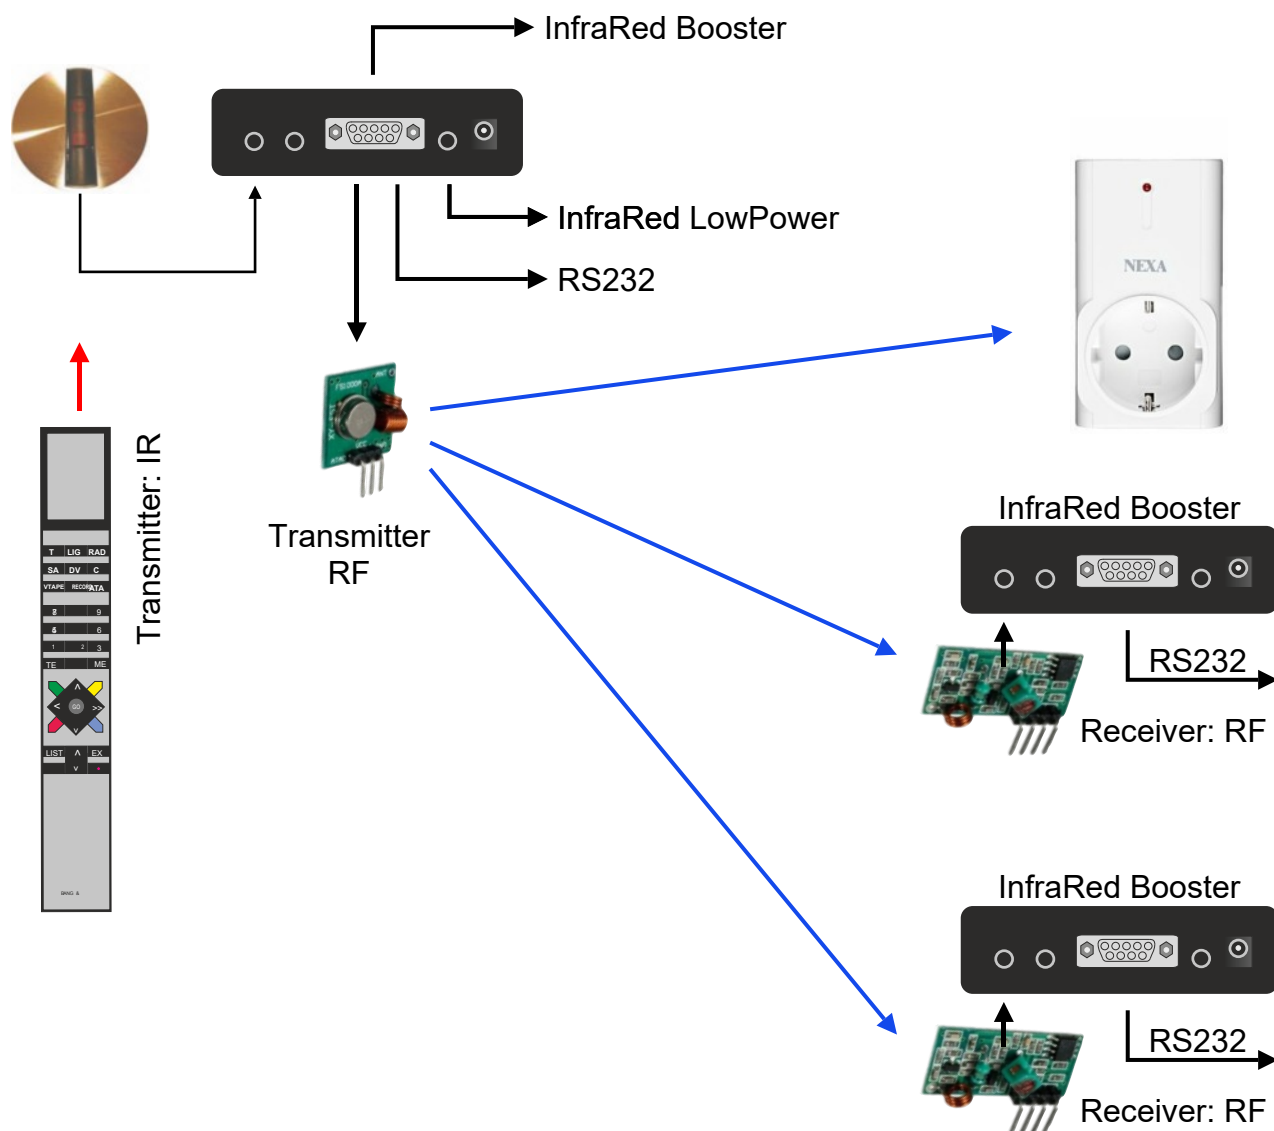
InfraRed Booster

InfraRed LowPower

RS232

Transmitter: IR

T LIG RAD
SA DV C
VTAPE RECORD ATA
TE ME
GO
LIST EX

Transmitter
RF

NEXA

InfraRed Booster

RS232

Receiver: RF

InfraRed Booster

RS232

Receiver: RF